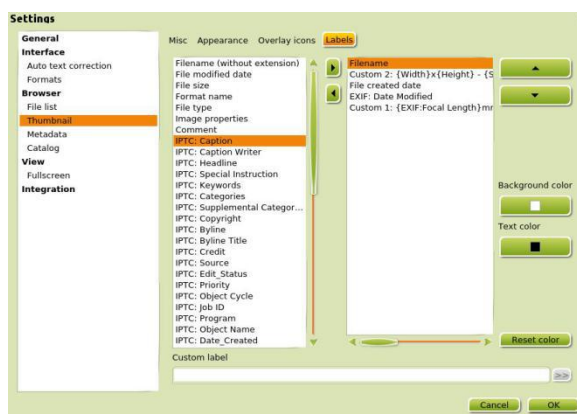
Settings

General
Interface
Auto text correction
Formats
Browser
File list
Thumbnail
Metadata
Catalog
View
Fullscreen
Integration

Misc Appearance Overlay icons Labels

Filename (without extension)
File modified date
File size
Format name
File type
Image properties
Comment
IPTC: Caption
IPTC: Caption Writer
IPTC: Headline
IPTC: Special Instruction
IPTC: Keywords
IPTC: Categories
IPTC: Supplemental Categor...
IPTC: Copyright
IPTC: Byline
IPTC: Byline Title
IPTC: Credit
IPTC: Source
IPTC: Edit_Status
IPTC: Priority
IPTC: Object Cycle
IPTC: Job ID
IPTC: Program
IPTC: Object Name
IPTC: Date_Created

Filename
Custom 2: {Width}x{Height} - {S
File created date
EXIF: Date Modified
Custom 1: {EXIF:Focal Length}mr

Background color
Text color
Reset color

Custom label

Cancel OK